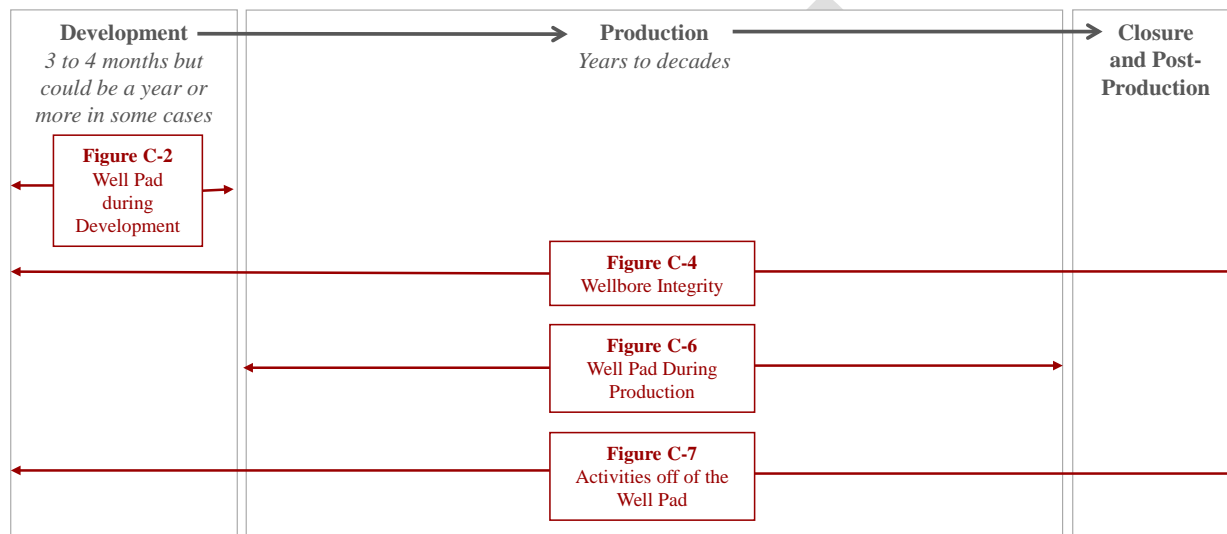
Development
3 to 4 months but could be a year or more in some cases

Production
Years to decades

Closure and Post-Production

Figure C-2
Well Pad during Development

Figure C-4
Wellbore Integrity

Figure C-6
Well Pad During Production

Figure C-7
Activities off of the Well Pad